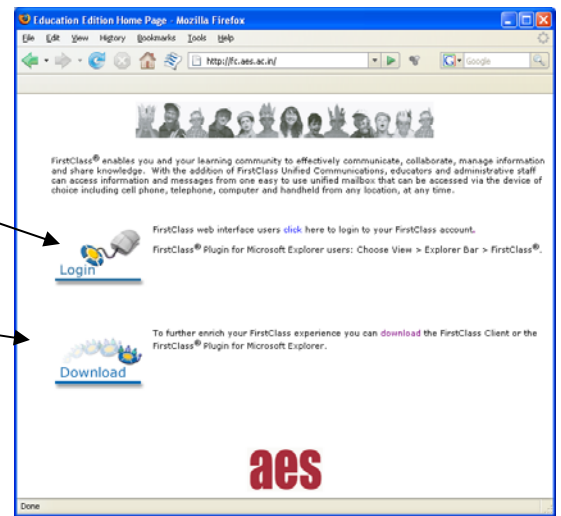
Education Edition Home Page - Mozilla Firefox

File Edit View History Bookmarks Tools Help

http://fc.aes.ac.in/

Google

FirstClass® enables you and your learning community to effectively communicate, collaborate, manage information and share knowledge. With the addition of FirstClass Unified Communications, educators and administrative staff can access information and messages from one easy to use unified mailbox that can be accessed via the device of choice including cell phone, telephone, computer and handheld from any location, at any time.

Login

FirstClass web interface users click here to login to your FirstClass account.

FirstClass® Plugin for Microsoft Explorer users: Choose View > Explorer Bar > FirstClass®.

Download

To further enrich your FirstClass experience you can download the FirstClass Client or the FirstClass® Plugin for Microsoft Explorer.

aes

Done